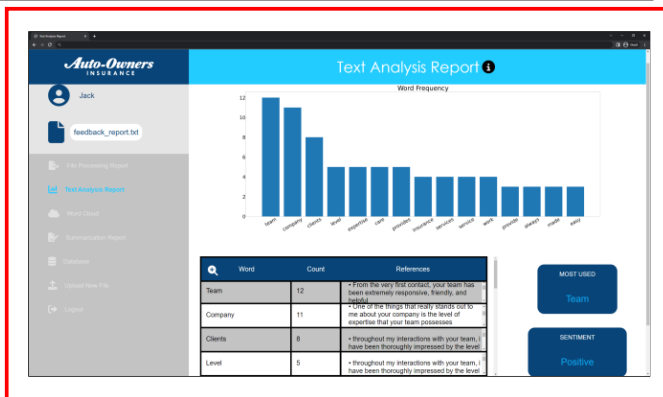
Text Analysis Report

Auto-Owners INSURANCE

Text Analysis Report

Jack

feedback_report.txt

File Processing Report
Text Analysis Report
Word Cloud
Summarization Report
Database
Upload New File
Logout

Word Frequency

12
10
8
6
4
2
0

team company clients level expertise care provides insurance services service work provide always made easy

| Word | Count | References |
|---|---|---|
| Team | 12 | • From the very first contact, your team has been extremely responsive, friendly, and helpful |
| Company | 11 | • One of the things that really stands out to me about your company is the level of expertise that your team possesses |
| Clients | 8 | • throughout my interactions with your team, I have been thoroughly impressed by the level |
| Level | 5 | • throughout my interactions with your team, I have been thoroughly impressed by the level |

MOST USED
Team

SENTIMENT
Positive